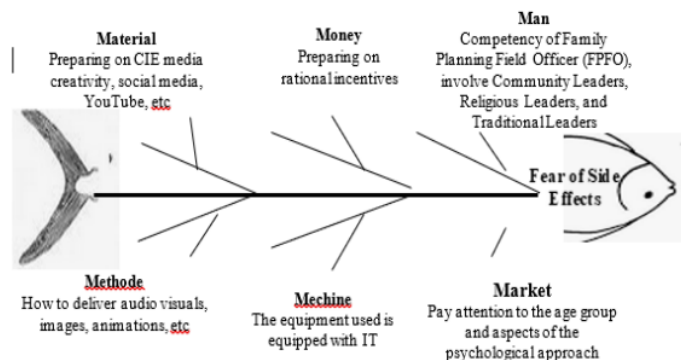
Material
Preparing on CIE media creativity, social media, YouTube, etc

Money
Preparing on rational incentives

Man
Competency of Family Planning Field Officer (FPFO), involve Community Leaders, Religious Leaders, and Traditional Leaders

Fear of Side Effects

Methode
How to deliver audio visuals, images, animations, etc

Mechine
The equipment used is equipped with IT

Market
Pay attention to the age group and aspects of the psychological approach